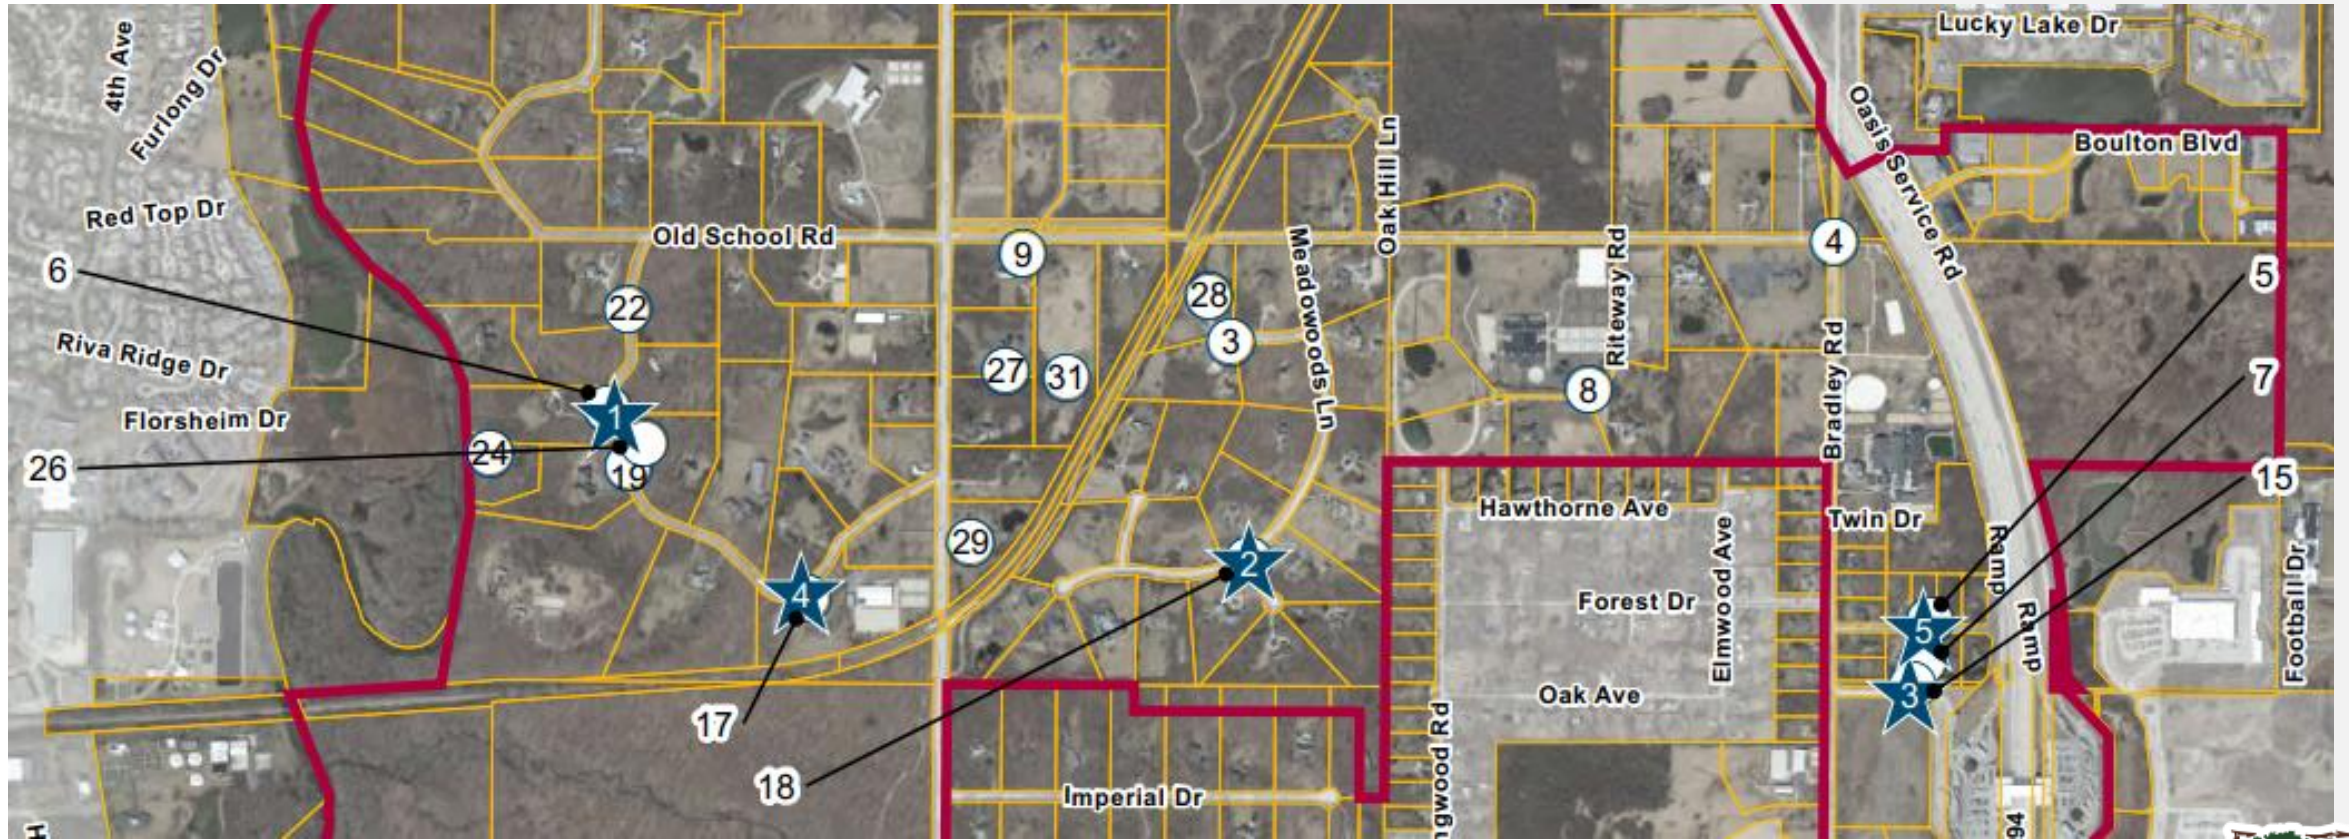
4th Ave
Furlong Dr
Red Top Dr
Riva Ridge Dr
Florsheim Dr
Old School Rd
Lucky Lake Dr
Boulton Blvd
Oasis Service Rd
Oak Hill Ln
Meadowoods Ln
Riteway Rd
Bradley Rd
Hawthorne Ave
Twin Dr
Elmwood Ave
Forest Dr
Oak Ave
Imperial Dr
ngwood Rd
Ramp
Ramp
Football Dr
94
6
26
22
24
19
1
9
28
3
27
31
29
4
2
17
18
4
5
7
15
8
5
3
H